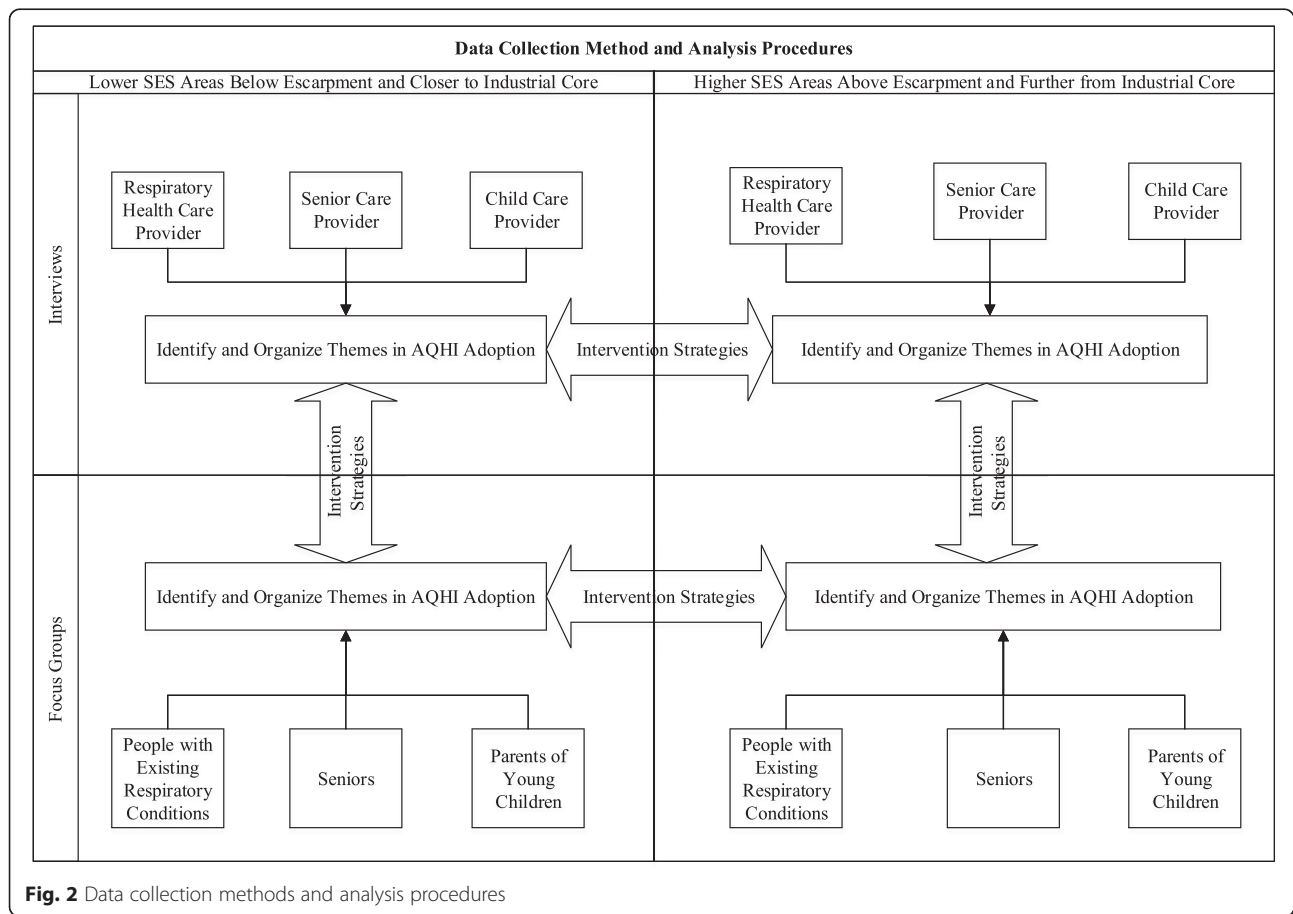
Data Collection Method and Analysis Procedures

Lower SES Areas Below Escarpment and Closer to Industrial Core

Higher SES Areas Above Escarpment and Further from Industrial Core

Interviews

Respiratory Health Care Provider

Senior Care Provider

Child Care Provider

Respiratory Health Care Provider

Senior Care Provider

Child Care Provider

Identify and Organize Themes in AQHI Adoption

Intervention Strategies

Identify and Organize Themes in AQHI Adoption

Intervention Strategies

Intervention Strategies

Focus Groups

Identify and Organize Themes in AQHI Adoption

Intervention Strategies

Identify and Organize Themes in AQHI Adoption

People with Existing Respiratory Conditions

Seniors

Parents of Young Children

People with Existing Respiratory Conditions

Seniors

Parents of Young Children

Fig. 2 Data collection methods and analysis procedures